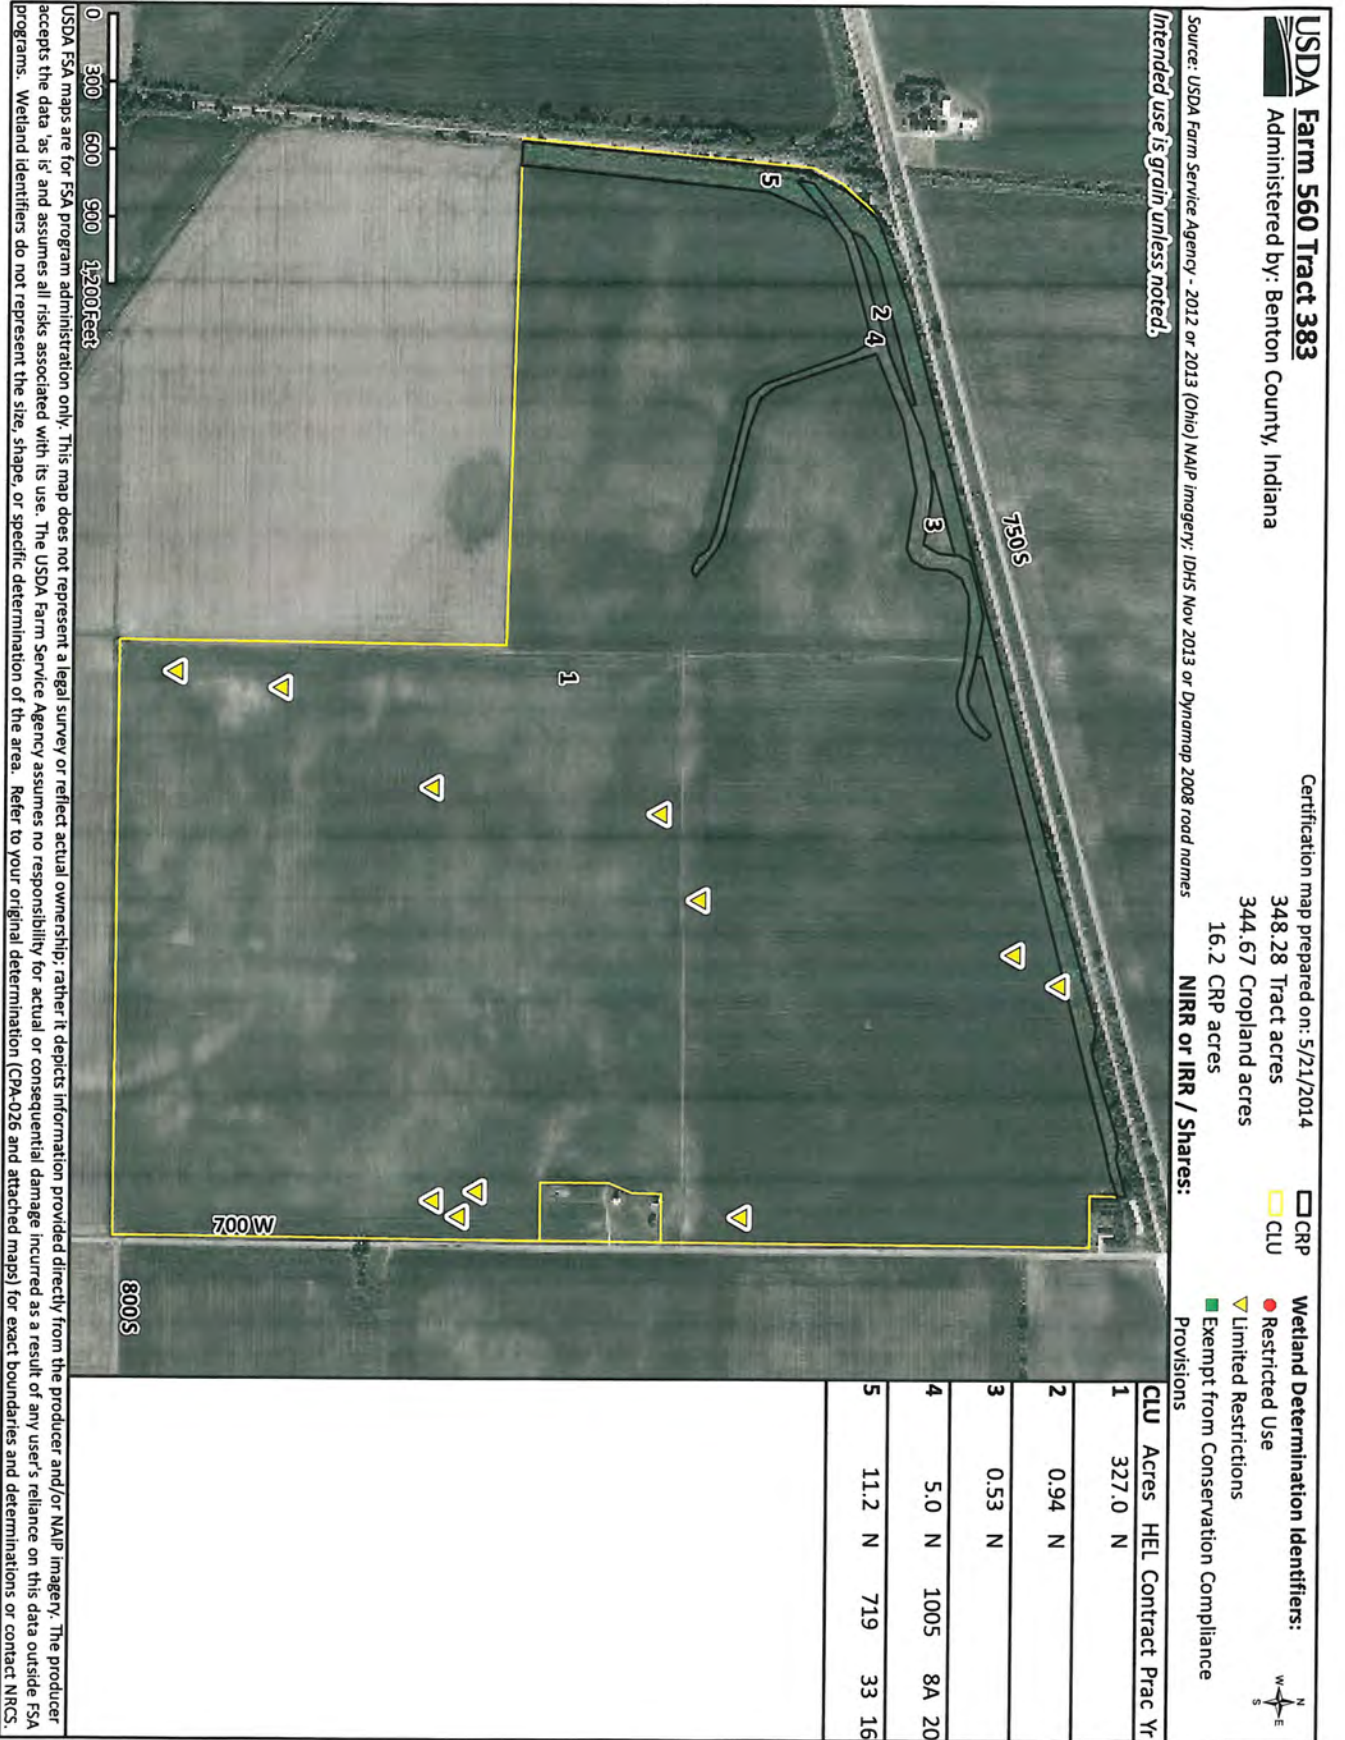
USDA Farm 560 Tract 383
Administered by: Benton County, Indiana

Certification map prepared on: 5/21/2014
348.28 Tract acres
344.67 Cropland acres
16.2 CRP acres
NIRR or IRR / Shares:

CRP
CLU

Wetland Determination Identifiers:
Restricted Use
Limited Restrictions
Exempt from Conservation Compliance Provisions

N W E S

| CLU | Acres | HEL | Contract | Prac | Yr |
|---|---|---|---|---|---|
| 1 | 327.0 | N | | | |
| 2 | 0.94 | N | | | |
| 3 | 0.53 | N | | | |
| 4 | 5.0 | N | 1005 | 8A | 20 |
| 5 | 11.2 | N | 719 | 33 | 16 |

750 S
5
2
4
3
1
700 W
800 S

Source: USDA Farm Service Agency - 2012 or 2013 (Ohio) NAIP imagery; IDHS Nov 2013 or Dynamap 2008 road names
Intended use is grain unless noted.

0 300 600 900 1,200 Feet

USDA FSA maps are for FSA program administration only. This map does not represent a legal survey or reflect actual ownership; rather it depicts information provided directly from the producer and/or NAIP imagery. The producer accepts the data 'as is' and assumes all risks associated with its use. The USDA Farm Service Agency assumes no responsibility for actual or consequential damage incurred as a result of any user's reliance on this data outside FSA programs. Wetland identifiers do not represent the size, shape, or specific determination of the area. Refer to your original determination (CPA-026 and attached maps) for exact boundaries and determinations or contact NRCS.